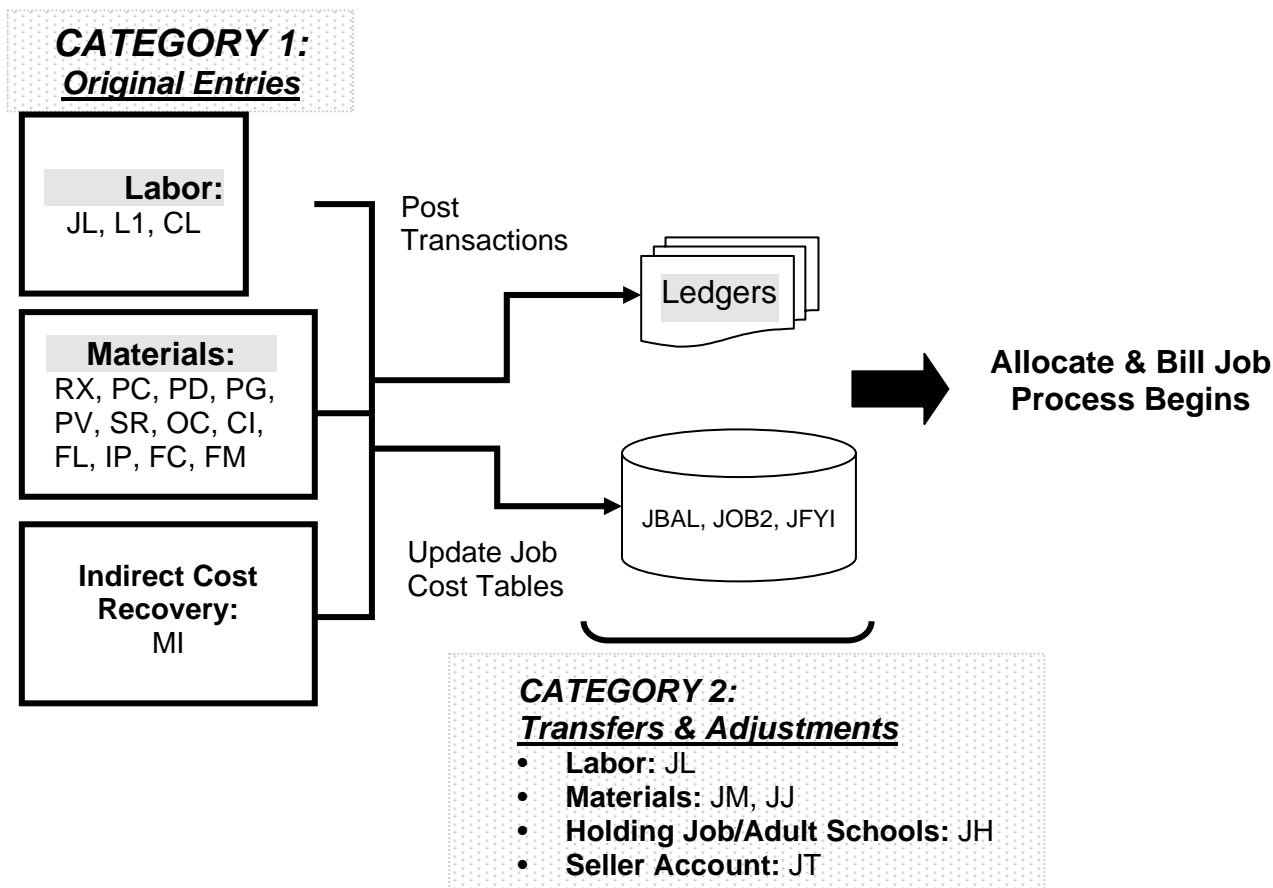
CATEGORY 1:
Original Entries

Labor:
JL, L1, CL

Materials:
RX, PC, PD, PG, PV, SR, OC, CI, FL, IP, FC, FM

Indirect Cost Recovery:
MI

Post Transactions

Ledgers

Update Job Cost Tables

JBAL, JOB2, JFYI

Allocate & Bill Job Process Begins

CATEGORY 2:
Transfers & Adjustments
- Labor: JL
- Materials: JM, JJ
- Holding Job/Adult Schools: JH
- Seller Account: JT